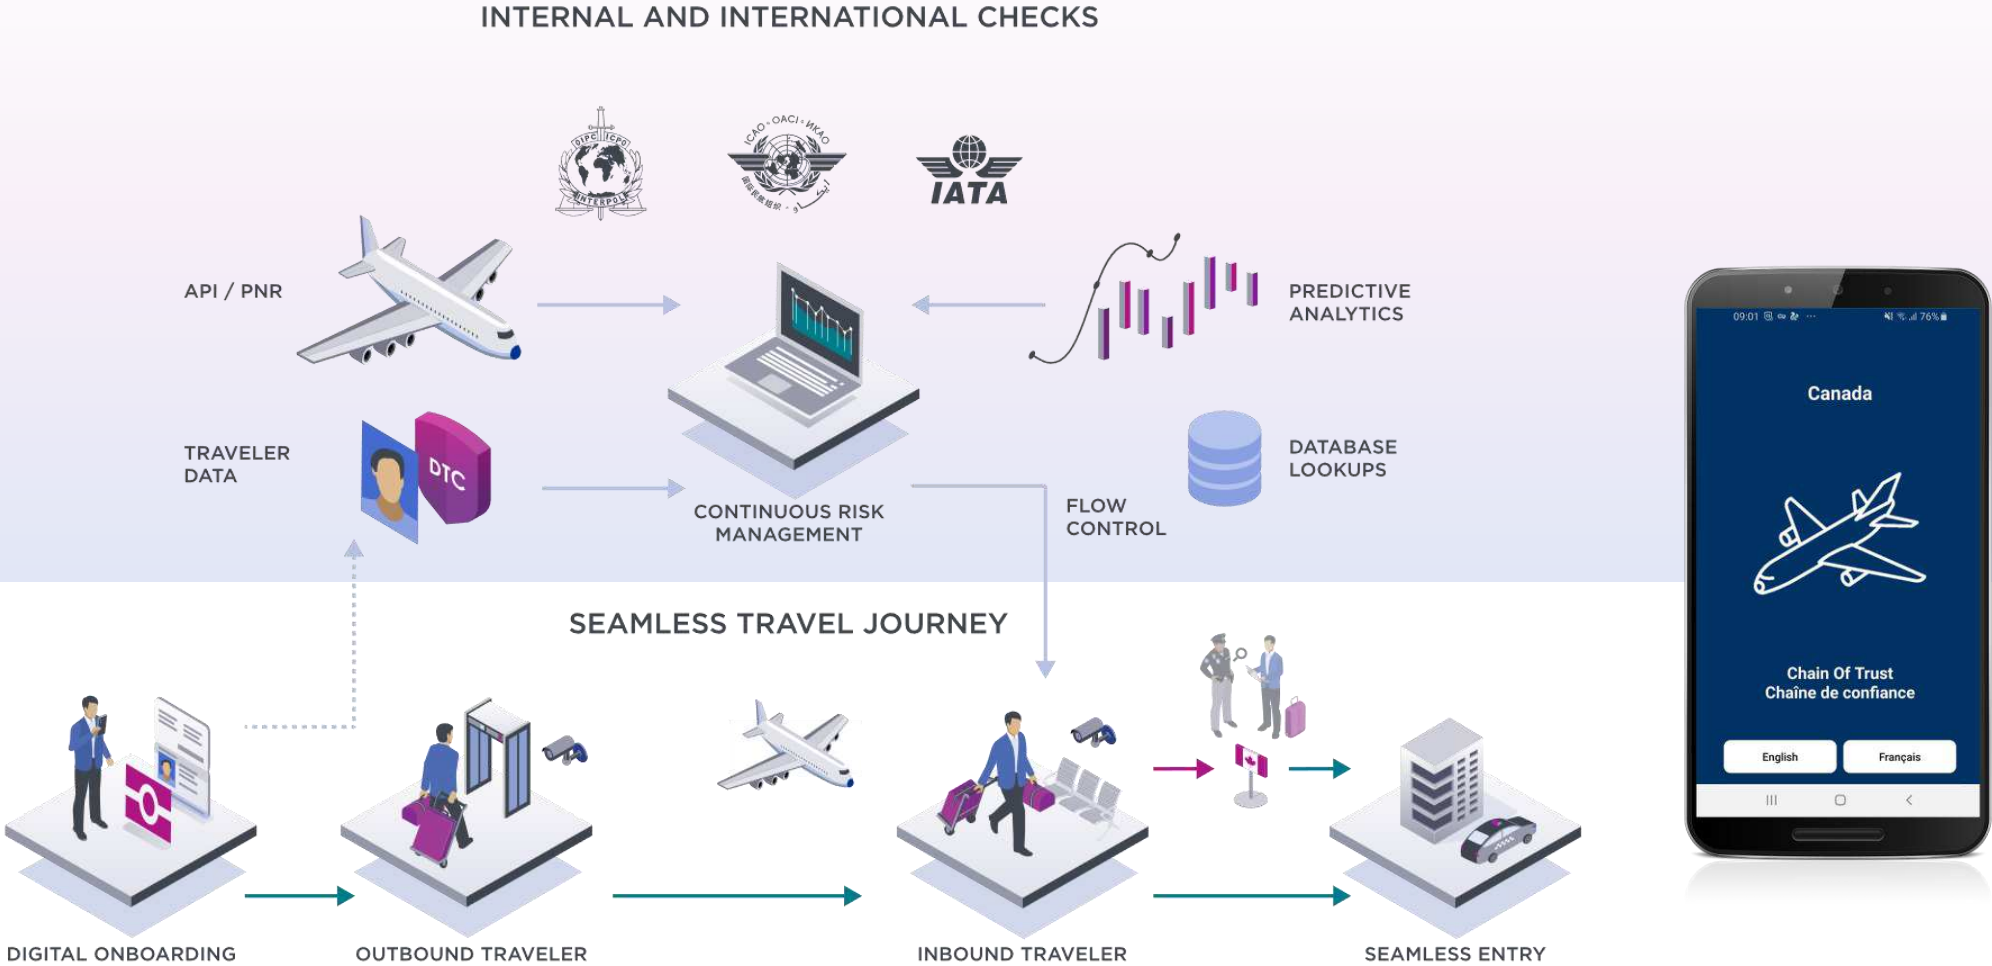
INTERNAL AND INTERNATIONAL CHECKS

OIPC ICPO INTERPOL

ICAO • OACI • ИКАО

IATA

API / PNR

TRAVELER DATA

DTC

CONTINUOUS RISK MANAGEMENT

PREDICTIVE ANALYTICS

DATABASE LOOKUPS

FLOW CONTROL

SEAMLESS TRAVEL JOURNEY

DIGITAL ONBOARDING

OUTBOUND TRAVELER

INBOUND TRAVELER

SEAMLESS ENTRY

09:01 76%

Canada

Chain Of Trust
Chaîne de confiance

English

Français